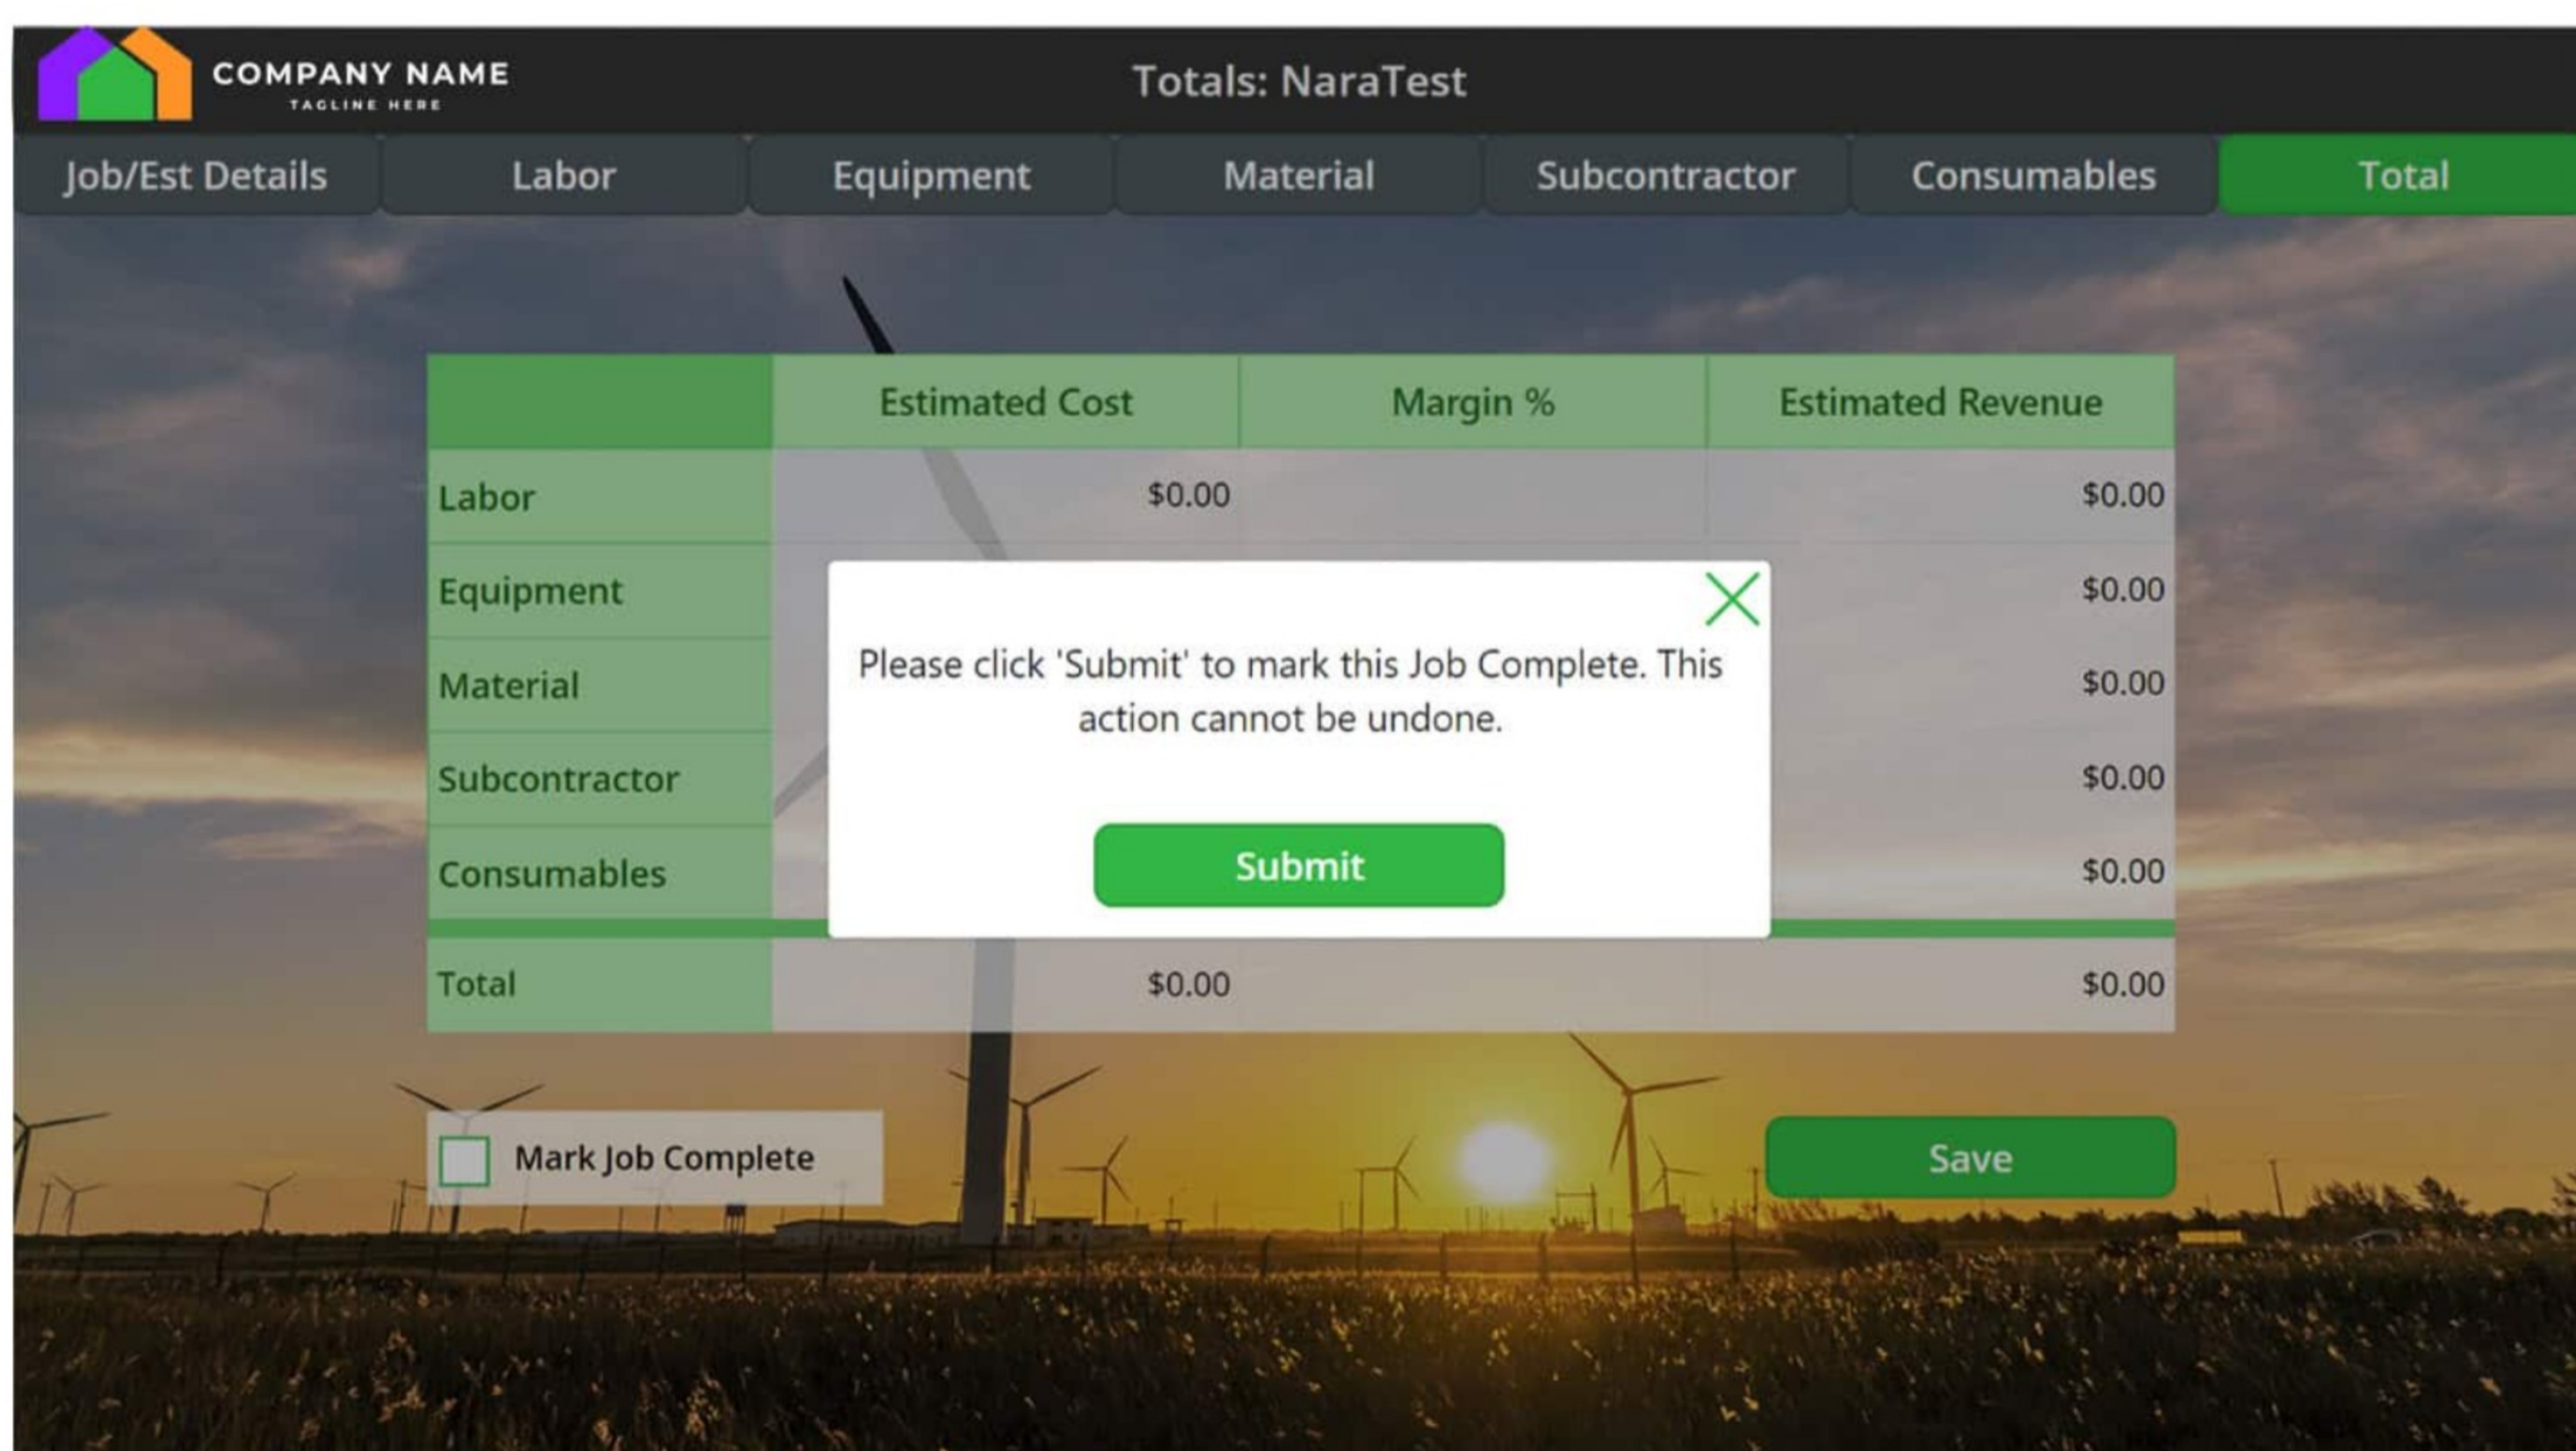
COMPANY NAME
TAGLINE HERE

Totals: NaraTest

Job/Est Details | Labor | Equipment | Material | Subcontractor | Consumables | Total

| | Estimated Cost | Margin % | Estimated Revenue |
|---|---|---|---|
| Labor | $0.00 | | $0.00 |
| Equipment | | | $0.00 |
| Material | | | $0.00 |
| Subcontractor | | | $0.00 |
| Consumables | | | $0.00 |
| Total | $0.00 | | $0.00 |

Please click 'Submit' to mark this Job Complete. This action cannot be undone.

Submit

Mark Job Complete

Save